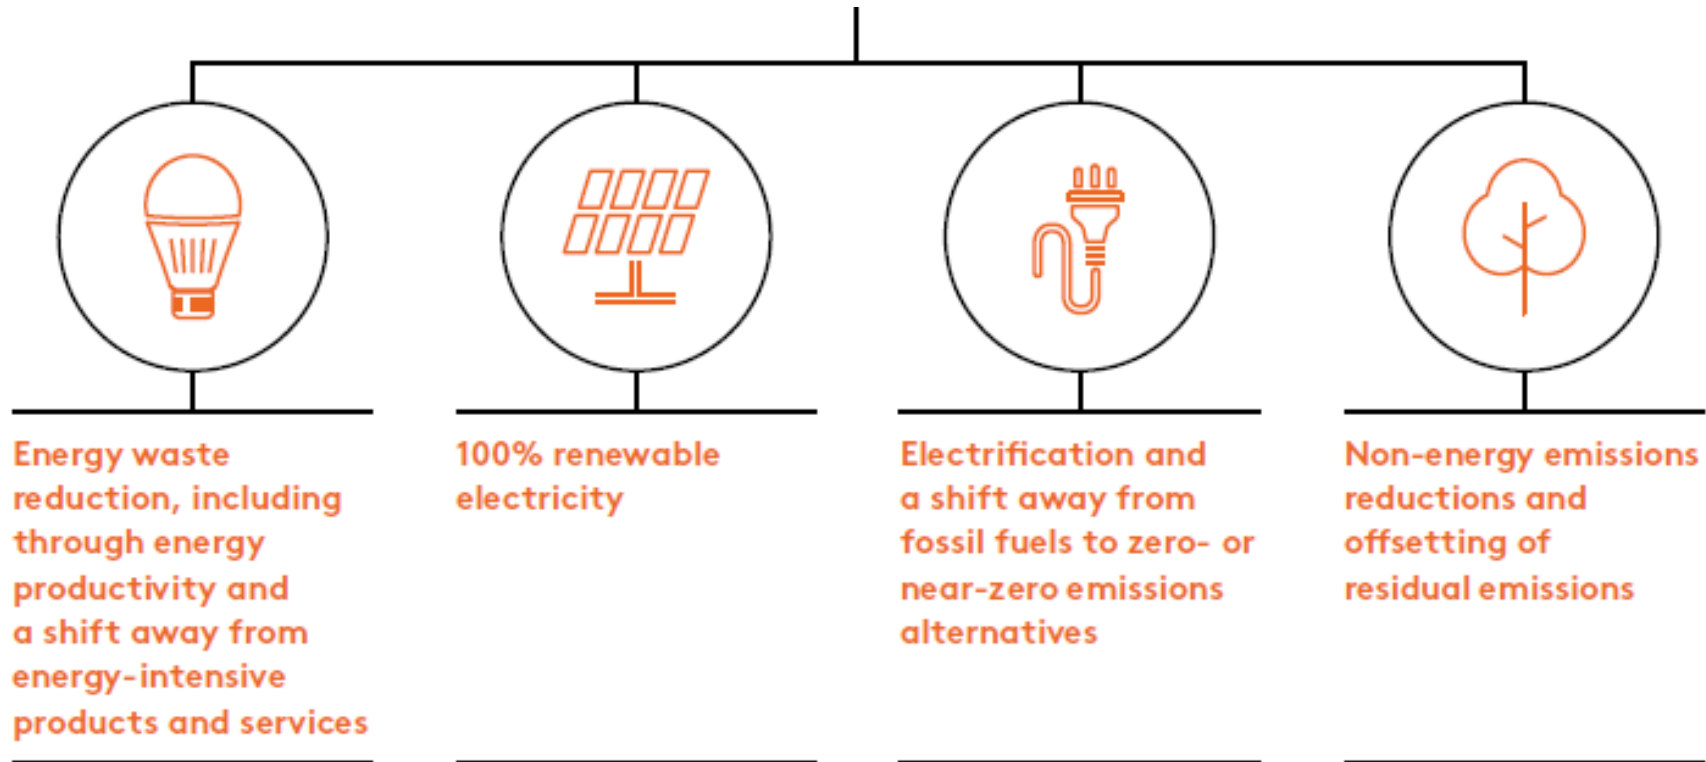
Energy waste reduction, including through energy productivity and a shift away from energy-intensive products and services

100% renewable electricity

Electrification and a shift away from fossil fuels to zero- or near-zero emissions alternatives

Non-energy emissions reductions and offsetting of residual emissions